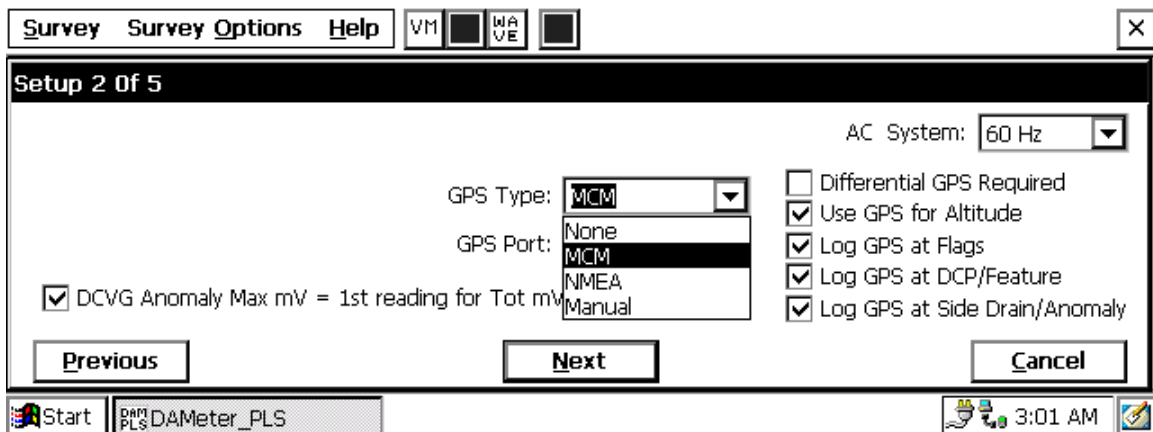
Survey Survey Options Help VM WAVE ×

Setup 2 Of 5

AC System: 60 Hz

GPS Type: MCM
None
MCM
NMEA
Manual

GPS Port:

☐ Differential GPS Required
☑ Use GPS for Altitude
☑ Log GPS at Flags
☑ Log GPS at DCP/Feature
☑ Log GPS at Side Drain/Anomaly

☑ DCVG Anomaly Max mV = 1st reading for Tot mV

Previous Next Cancel

Start DAMPLS DAMeter_PLS 3:01 AM